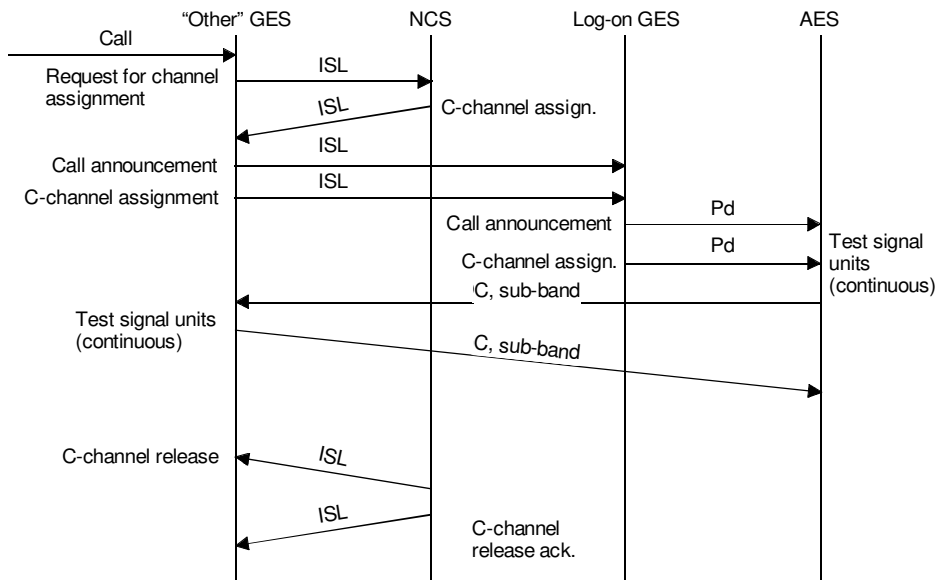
"Other" GES
NCS
Log-on GES
AES

Call

Request for channel assignment

ISL

ISL

C-channel assign.

ISL

Call announcement

ISL

C-channel assignment

Pd

Call announcement

Pd

C-channel assign.

Test signal units (continuous)

C, sub-band

Test signal units (continuous)

C, sub-band

C-channel release

ISL

ISL

C-channel release ack.